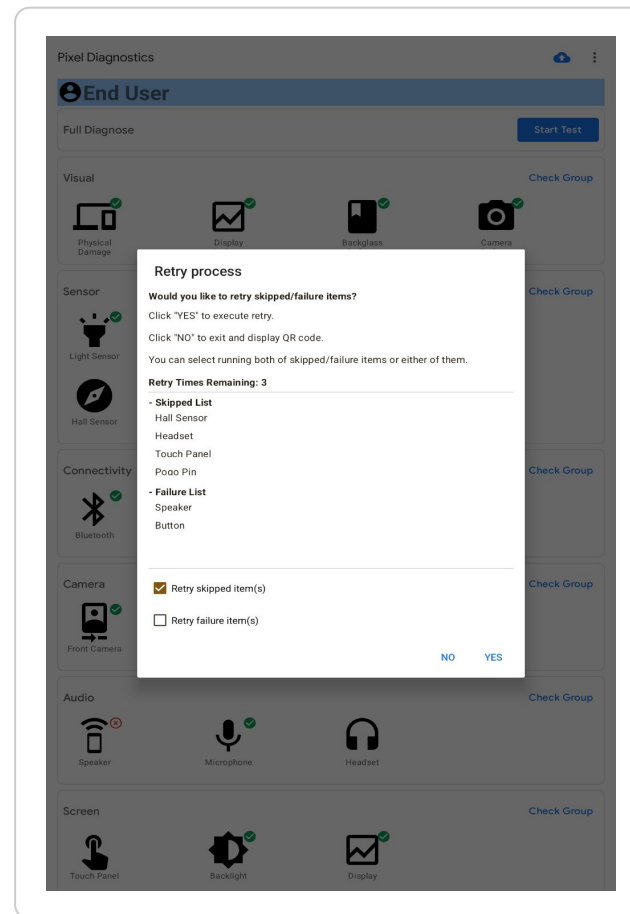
Pixel Diagnostics

End User

Full Diagnose

Start Test

Visual

Check Group

Physical Damage

Display

Backglass

Camera

Sensor

Check Group

Light Sensor

Hall Sensor

Connectivity

Check Group

Bluetooth

Camera

Check Group

Front Camera

Retry process

Would you like to retry skipped/failure items?

Click "YES" to execute retry.

Click "NO" to exit and display QR code.

You can select running both of skipped/failure items or either of them.

Retry Times Remaining: 3

- Skipped List
Hall Sensor
Headset
Touch Panel
Pogo Pin

- Failure List
Speaker
Button

Retry skipped item(s)

Retry failure item(s)

NO

YES

Audio

Check Group

Speaker

Microphone

Headset

Screen

Check Group

Touch Panel

Backlight

Display